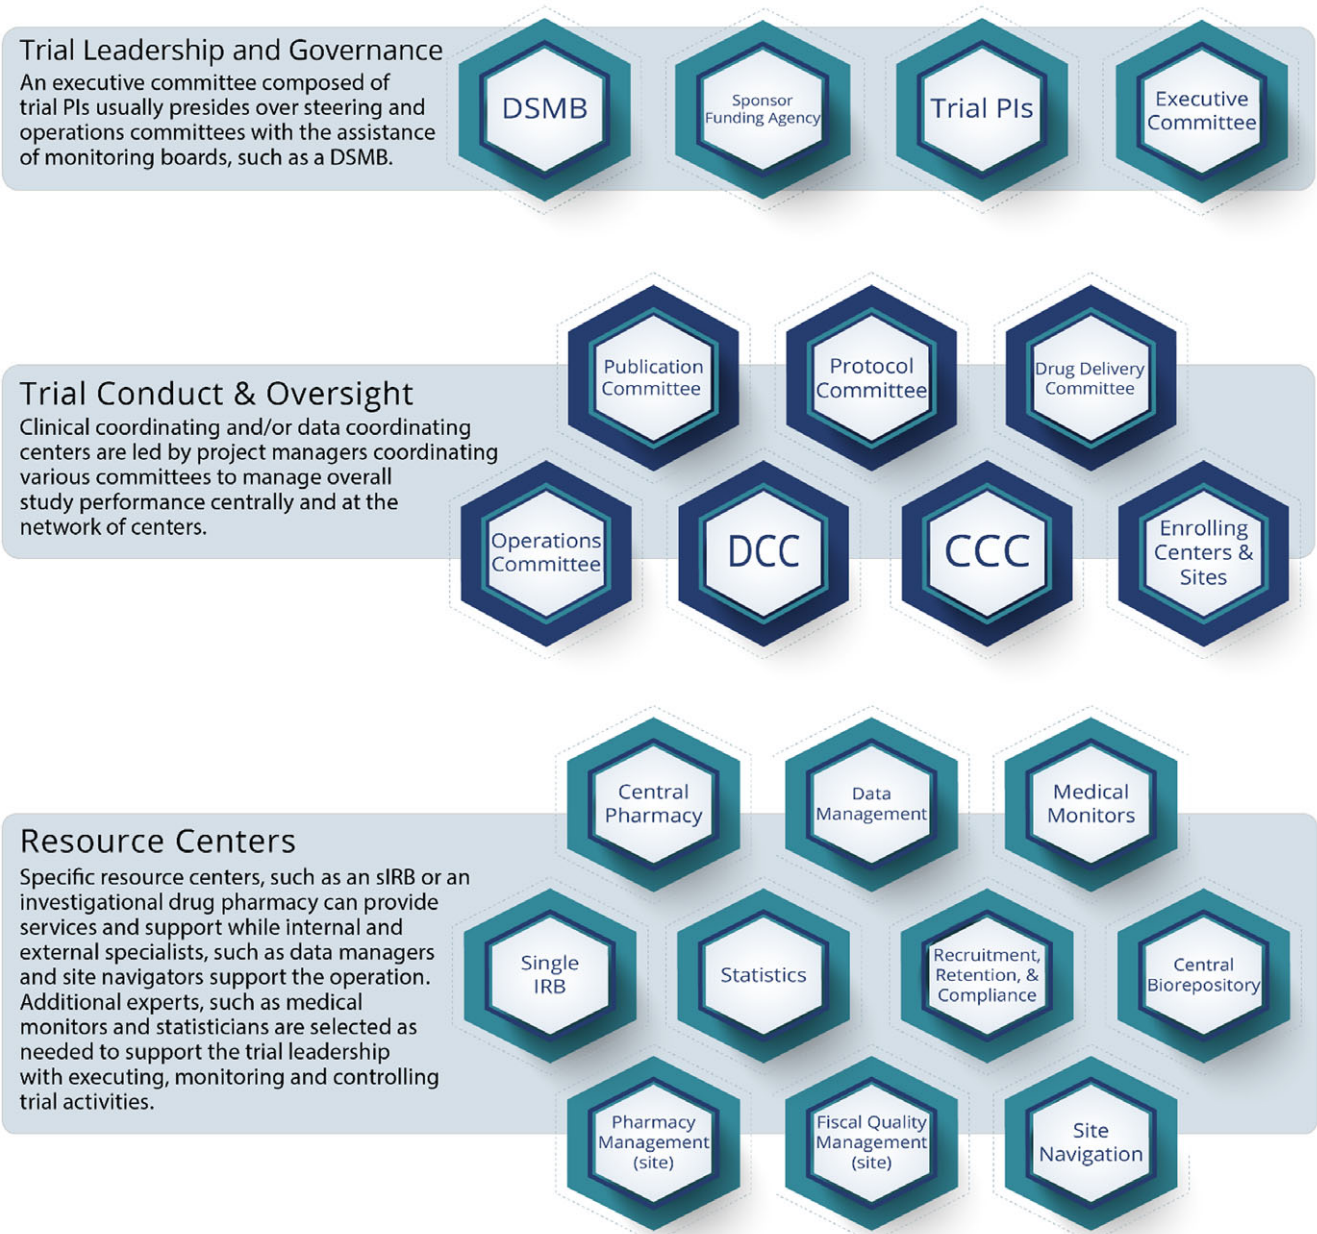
Trial Leadership and Governance

An executive committee composed of trial PIs usually presides over steering and operations committees with the assistance of monitoring boards, such as a DSMB.

DSMB

Sponsor Funding Agency

Trial PIs

Executive Committee

Trial Conduct & Oversight

Clinical coordinating and/or data coordinating centers are led by project managers coordinating various committees to manage overall study performance centrally and at the network of centers.

Publication Committee

Protocol Committee

Drug Delivery Committee

Operations Committee

DCC

CCC

Enrolling Centers & Sites

Resource Centers

Specific resource centers, such as an sIRB or an investigational drug pharmacy can provide services and support while internal and external specialists, such as data managers and site navigators support the operation. Additional experts, such as medical monitors and statisticians are selected as needed to support the trial leadership with executing, monitoring and controlling trial activities.

Central Pharmacy

Data Management

Medical Monitors

Single IRB

Statistics

Recruitment, Retention, & Compliance

Central Biorepository

Pharmacy Management (site)

Fiscal Quality Management (site)

Site Navigation